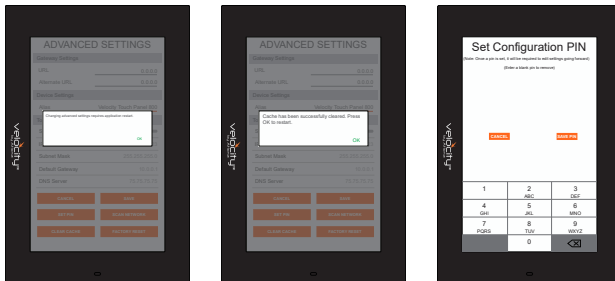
velocity

ADVANCED SETTINGS

Gateway Settings

URL 0.0.0.0

Alternate URL 0.0.0.0

Device Settings

Changing advanced settings requires application restart

OK

Subnet Mask

Default Gateway

DNS Server

CANCEL SAVE

SET PIN SCAN NETWORK

CLEAR CACHE FACTORY RESET

velocity

ADVANCED SETTINGS

Gateway Settings

URL 0.0.0.0

Alternate URL 0.0.0.0

Device Settings

Cache has been successfully cleared. Press OK to restart.

OK

Subnet Mask

Default Gateway

DNS Server

CANCEL SAVE

SET PIN SCAN NETWORK

CLEAR CACHE FACTORY RESET

velocity

Set Configuration PIN

(Note: Once a pin is set, it will be required to edit settings going forward)

(Enter a blank pin to remove)

CANCEL SAVE PIN

| 1 | 2 ABC | 3 DEF |
|---|---|---|
| 4 GHI | 5 JKL | 6 MNO |
| 7 PQRS | 8 TUV | 9 WXYZ |
| | 0 | ⌫ |